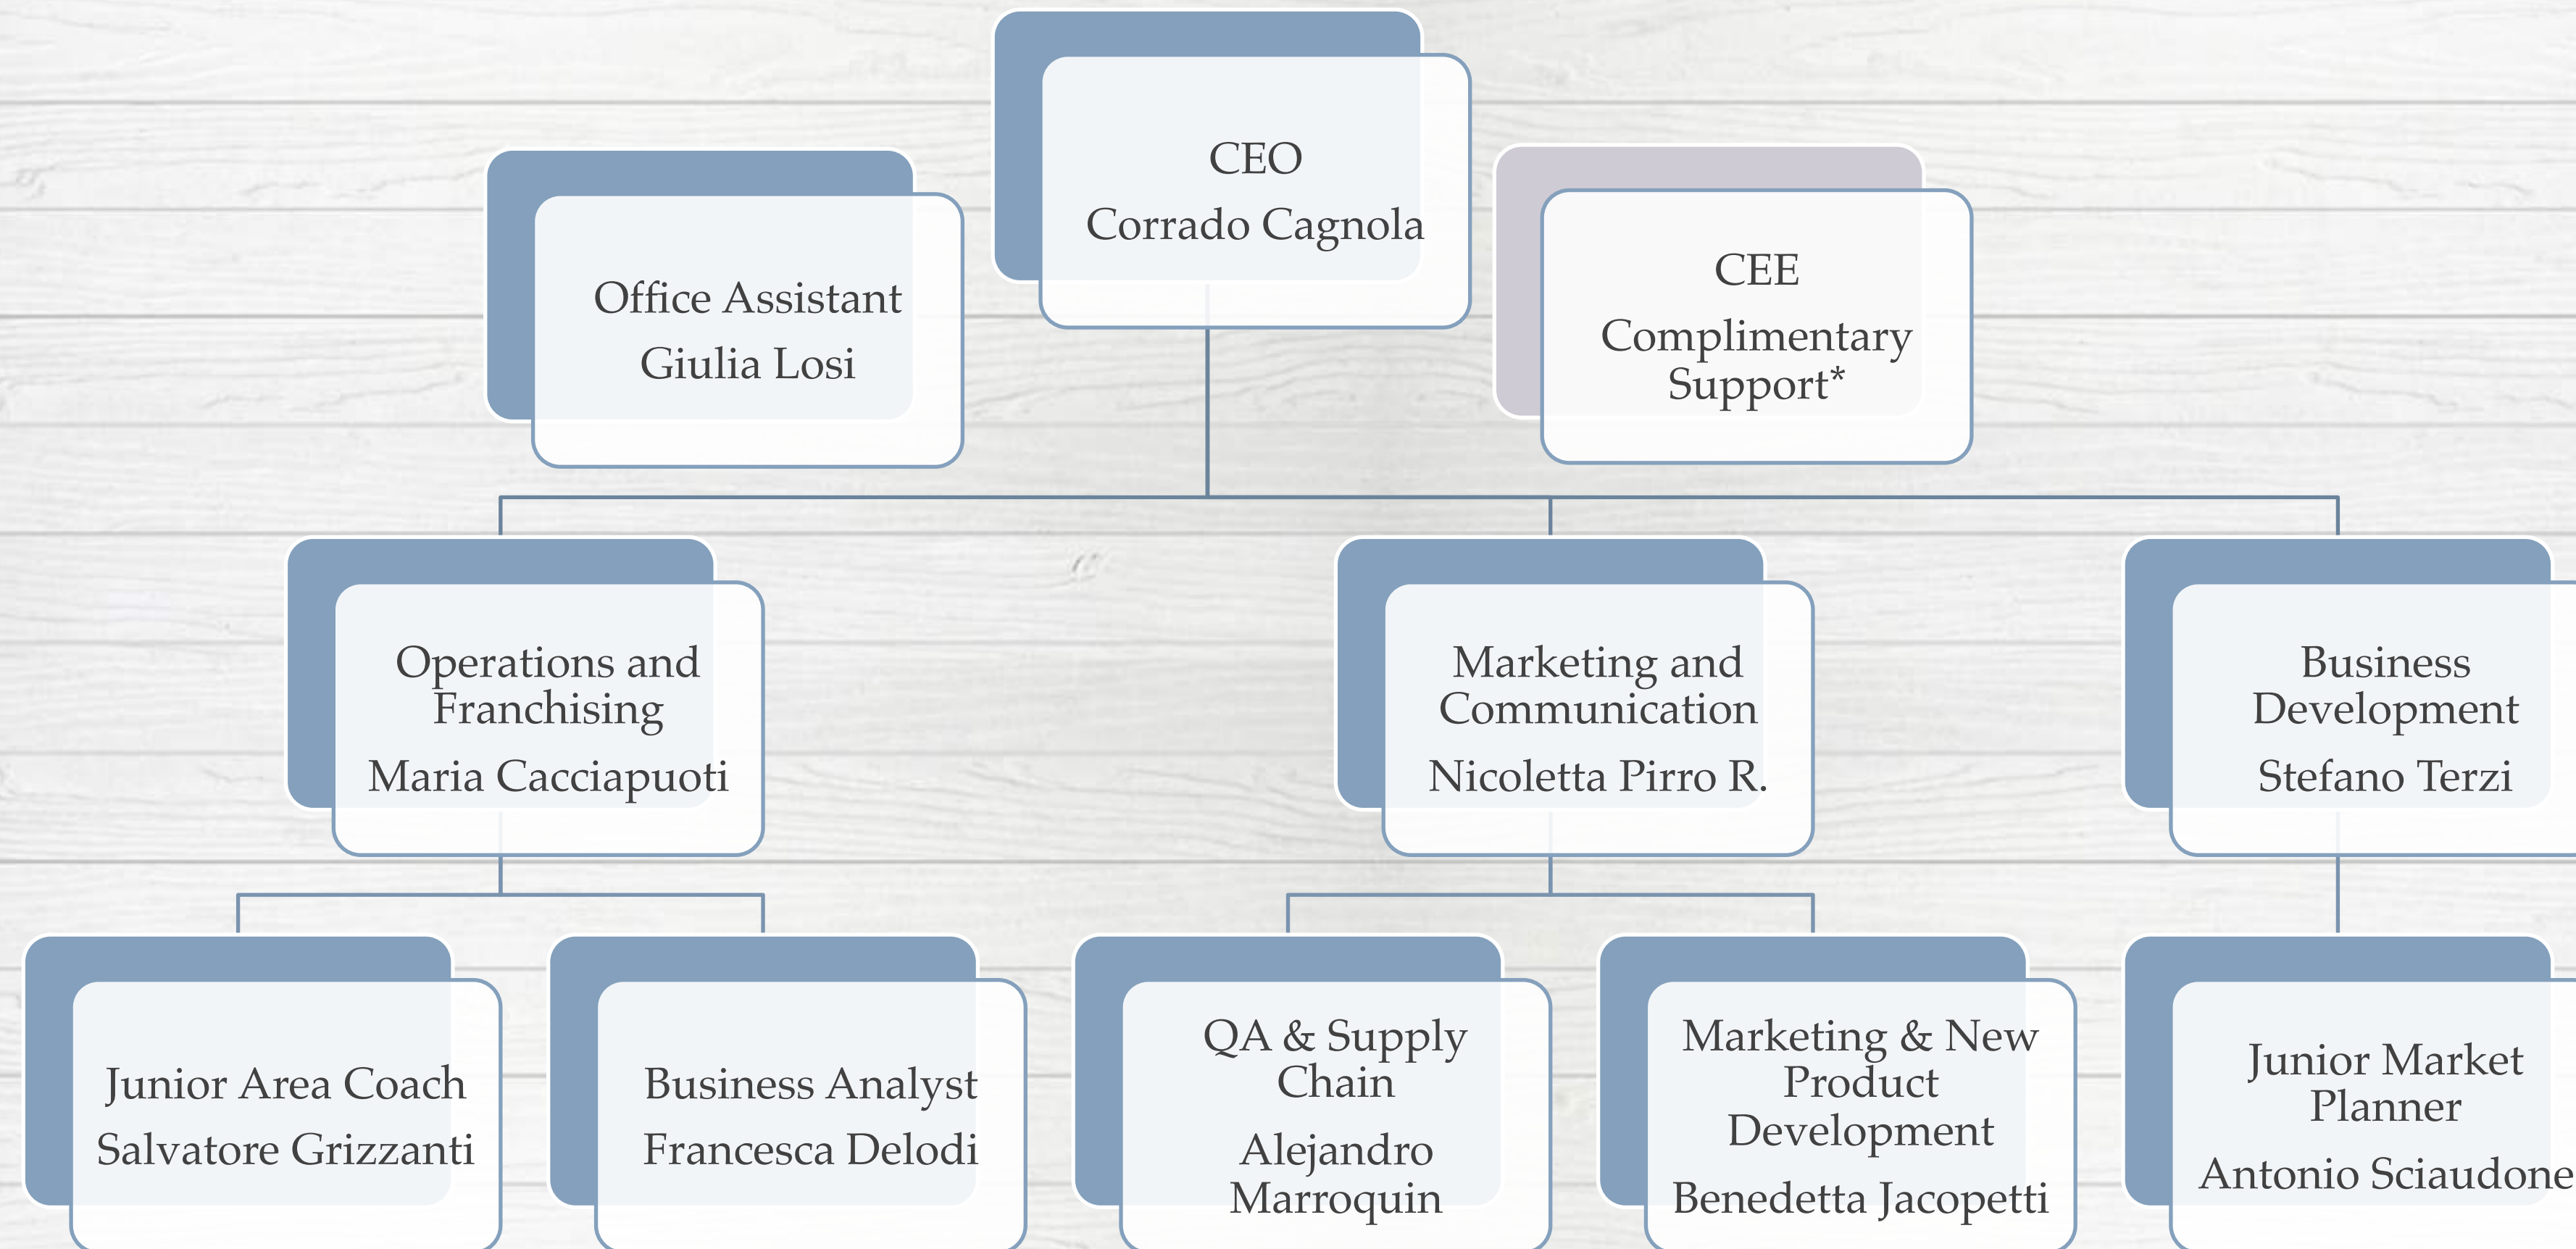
CEO
Corrado Cagnola

Office Assistant
Giulia Losi

CEE
Complimentary Support*

Operations and Franchising
Maria Cacciapuoti

Marketing and Communication
Nicoletta Pirro R.

Business Development
Stefano Terzi

Junior Area Coach
Salvatore Grizzanti

Business Analyst
Francesca Delodi

QA & Supply Chain
Alejandro Marroquin

Marketing & New Product Development
Benedetta Jacopetti

Junior Market Planner
Antonio Sciaudone